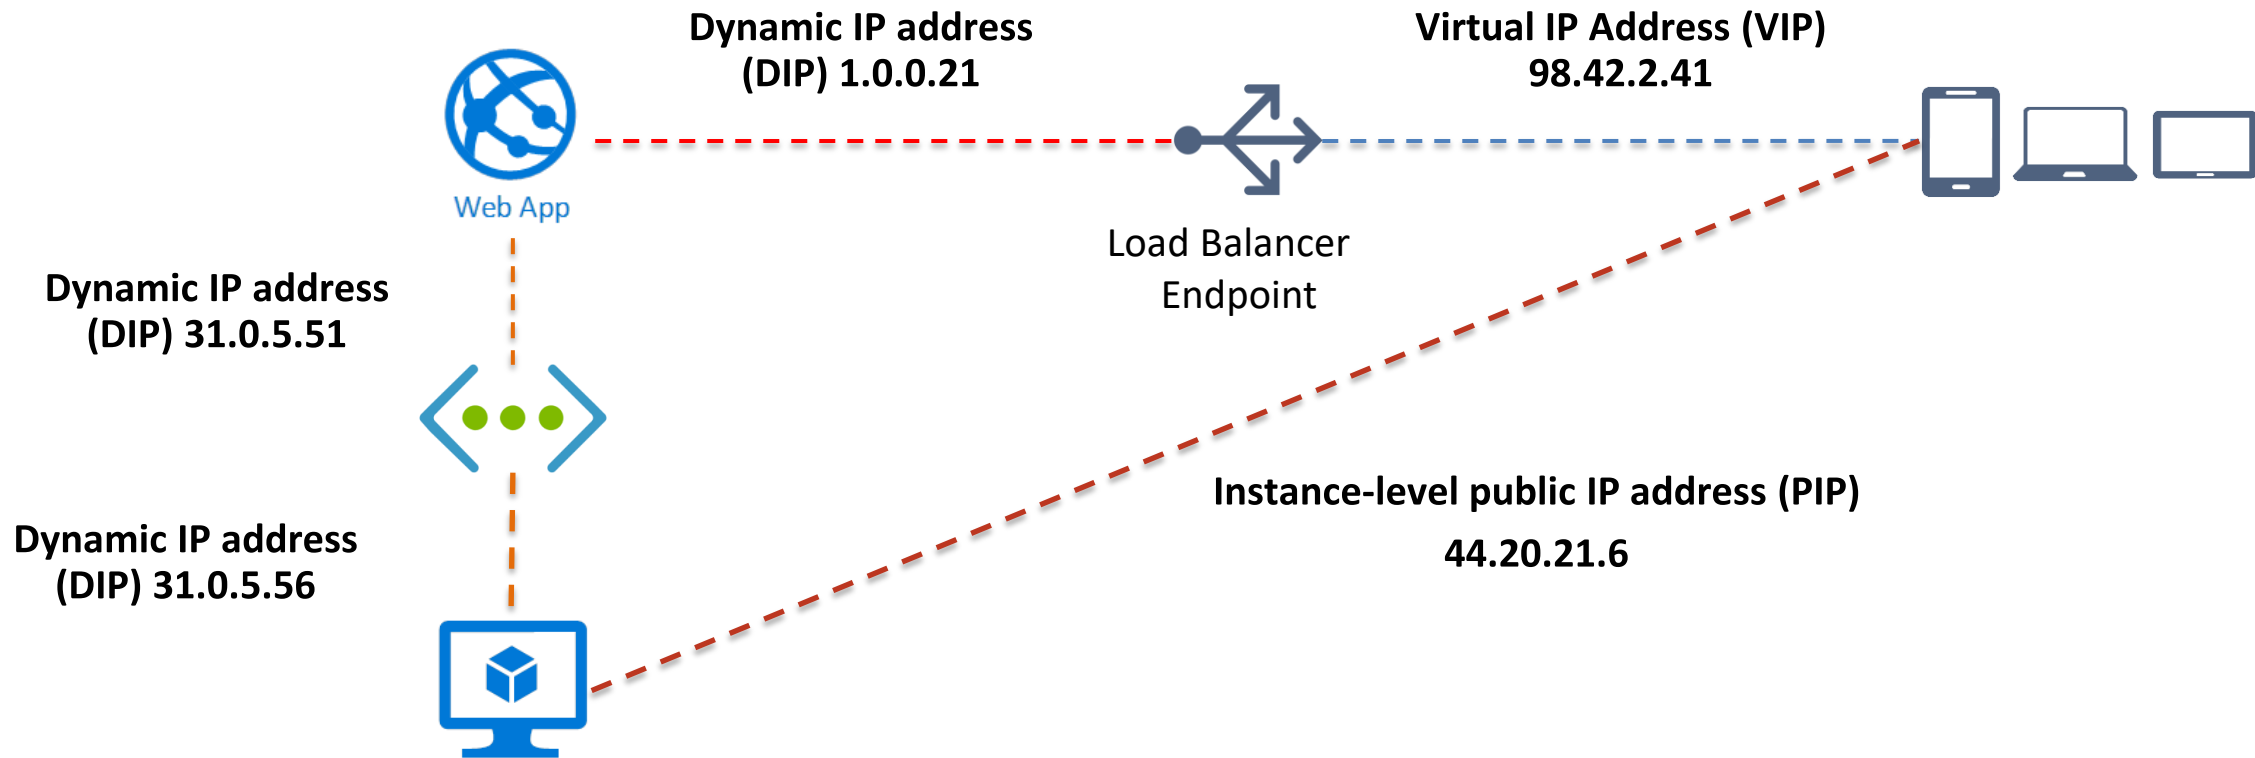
Dynamic IP address (DIP) 1.0.0.21

Virtual IP Address (VIP) 98.42.2.41

Web App

Load Balancer Endpoint

Dynamic IP address (DIP) 31.0.5.51

Dynamic IP address (DIP) 31.0.5.56

Instance-level public IP address (PIP)

44.20.21.6